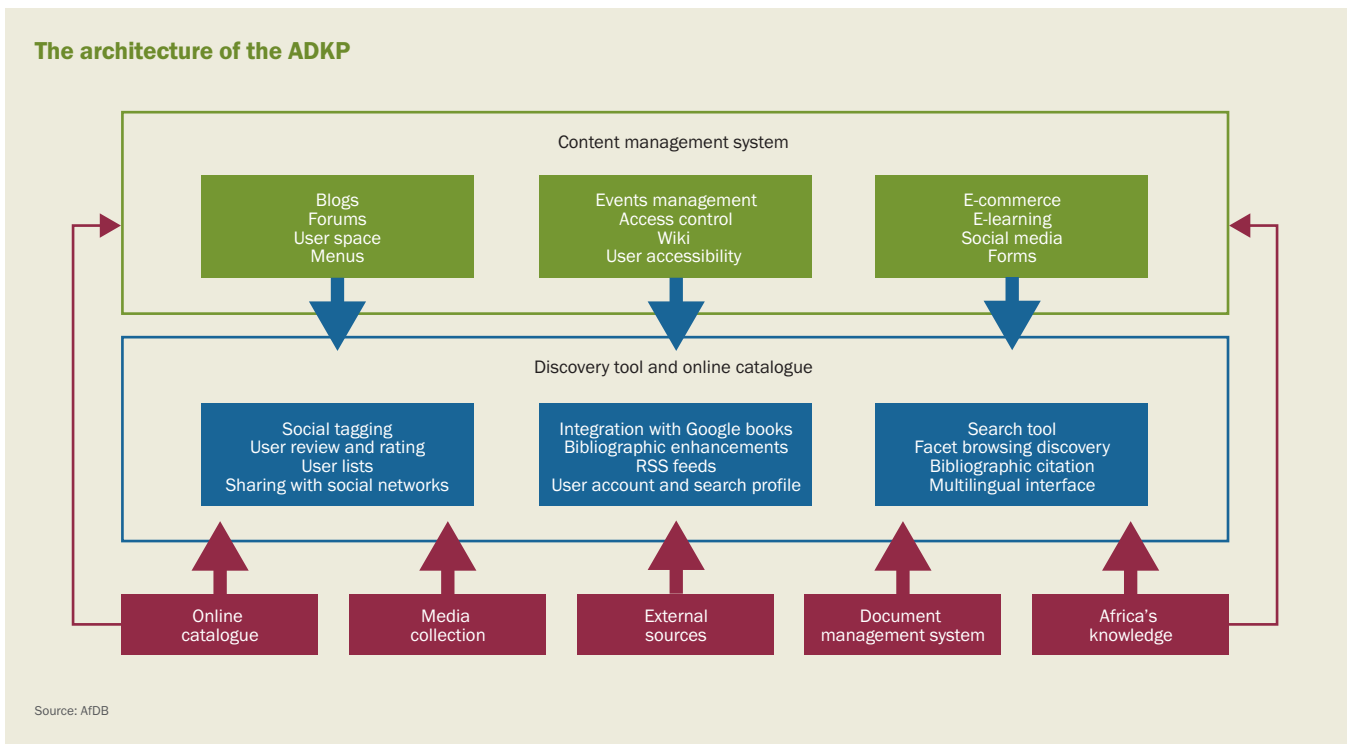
The architecture of the ADKP

Content management system

Blogs
Forums
User space
Menus

Events management
Access control
Wiki
User accessibility

E-commerce
E-learning
Social media
Forms

Discovery tool and online catalogue

Social tagging
User review and rating
User lists
Sharing with social networks

Integration with Google books
Bibliographic enhancements
RSS feeds
User account and search profile

Search tool
Facet browsing discovery
Bibliographic citation
Multilingual interface

Online catalogue

Media collection

External sources

Document management system

Africa's knowledge

Source: AfDB